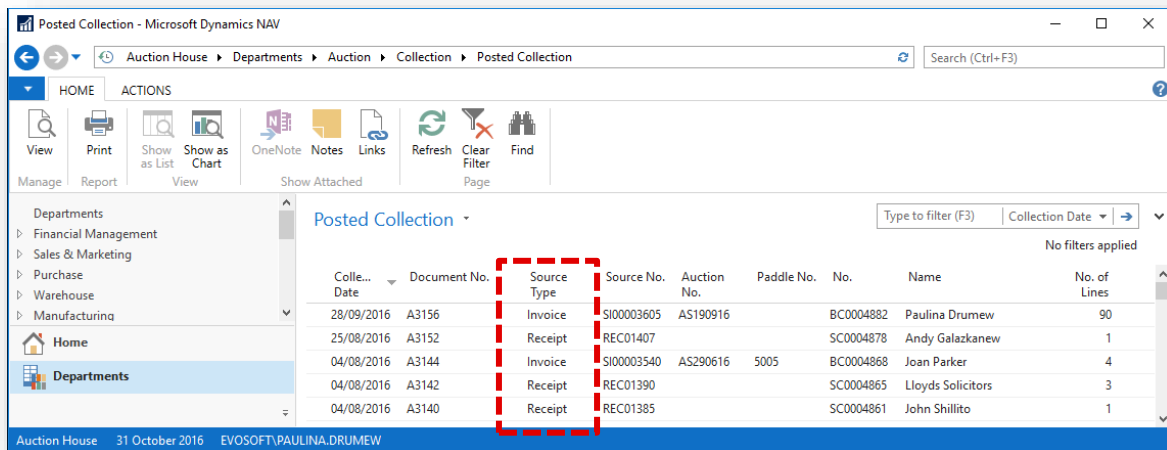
Posted Collection - Microsoft Dynamics NAV

Auction House ▸ Departments ▸ Auction ▸ Collection ▸ Posted Collection

Search (Ctrl+F3)

HOME ACTIONS

View
Manage

Print
Report

Show as List
Show as Chart
View

OneNote
Notes
Links
Show Attached

Refresh
Clear Filter
Find
Page

Departments
Financial Management
Sales & Marketing
Purchase
Warehouse
Manufacturing

Home
Departments

Posted Collection

Type to filter (F3)
Collection Date

No filters applied

| Colle... Date | Document No. | Source Type | Source No. | Auction No. | Paddle No. | No. | Name | No. of Lines |
|---|---|---|---|---|---|---|---|---|
| 28/09/2016 | A3156 | Invoice | SI00003605 | AS190916 | | BC0004882 | Paulina Drumew | 90 |
| 25/08/2016 | A3152 | Receipt | REC01407 | | | SC0004878 | Andy Galazkanew | 1 |
| 04/08/2016 | A3144 | Invoice | SI00003540 | AS290616 | 5005 | BC0004868 | Joan Parker | 4 |
| 04/08/2016 | A3142 | Receipt | REC01390 | | | SC0004865 | Lloyds Solicitors | 3 |
| 04/08/2016 | A3140 | Receipt | REC01385 | | | SC0004861 | John Shillito | 1 |

Auction House 31 October 2016 EVOSOFT\PAULINA.DRUMEW